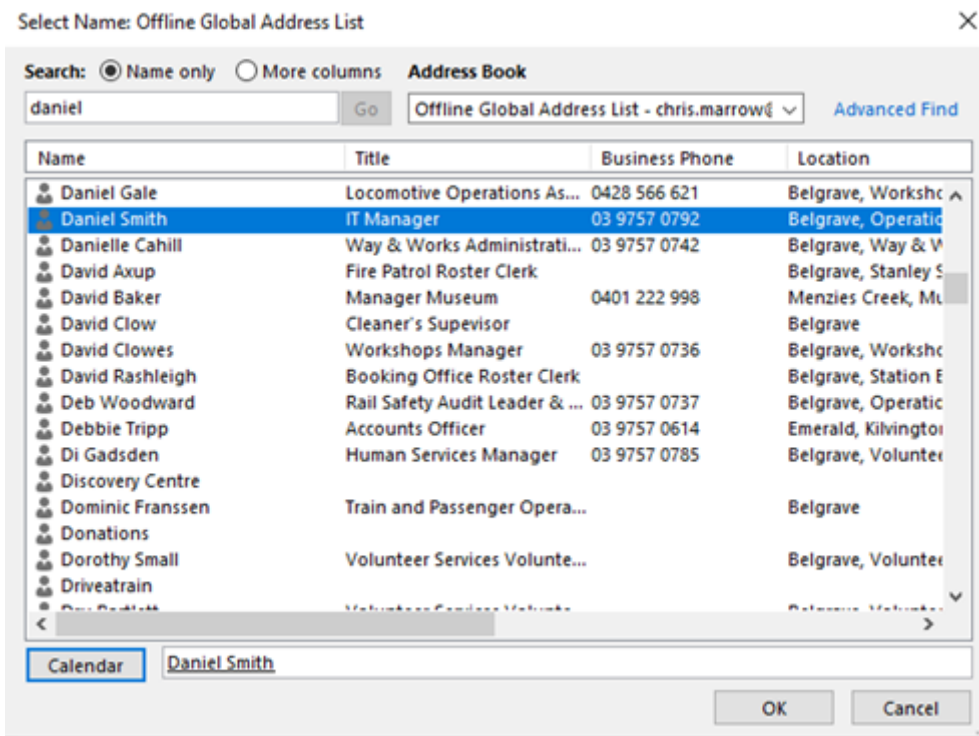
Select Name: Offline Global Address List

Search: Name only More columns Address Book

daniel Go Offline Global Address List - chris.marrow@ Advanced Find

| Name | Title | Business Phone | Location |
|---|---|---|---|
| Daniel Gale | Locomotive Operations As... | 0428 566 621 | Belgrave, Worksho |
| Daniel Smith | IT Manager | 03 9757 0792 | Belgrave, Operatio |
| Danielle Cahill | Way & Works Administrati... | 03 9757 0742 | Belgrave, Way & W |
| David Axup | Fire Patrol Roster Clerk | | Belgrave, Stanley S |
| David Baker | Manager Museum | 0401 222 998 | Menzies Creek, Mu |
| David Clow | Cleaner's Supevisor | | Belgrave |
| David Clowes | Workshops Manager | 03 9757 0736 | Belgrave, Worksho |
| David Rashleigh | Booking Office Roster Clerk | | Belgrave, Station E |
| Deb Woodward | Rail Safety Audit Leader & ... | 03 9757 0737 | Belgrave, Operatio |
| Debbie Tripp | Accounts Officer | 03 9757 0614 | Emerald, Kilvingto |
| Di Gadsden | Human Services Manager | 03 9757 0785 | Belgrave, Voluntee |
| Discovery Centre | | | |
| Dominic Franssen | Train and Passenger Opera... | | Belgrave |
| Donations | | | |
| Dorothy Small | Volunteer Services Volunte... | | Belgrave, Voluntee |
| Driveatrain | | | |
| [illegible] | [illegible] | | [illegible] |

Calendar Daniel Smith

OK Cancel